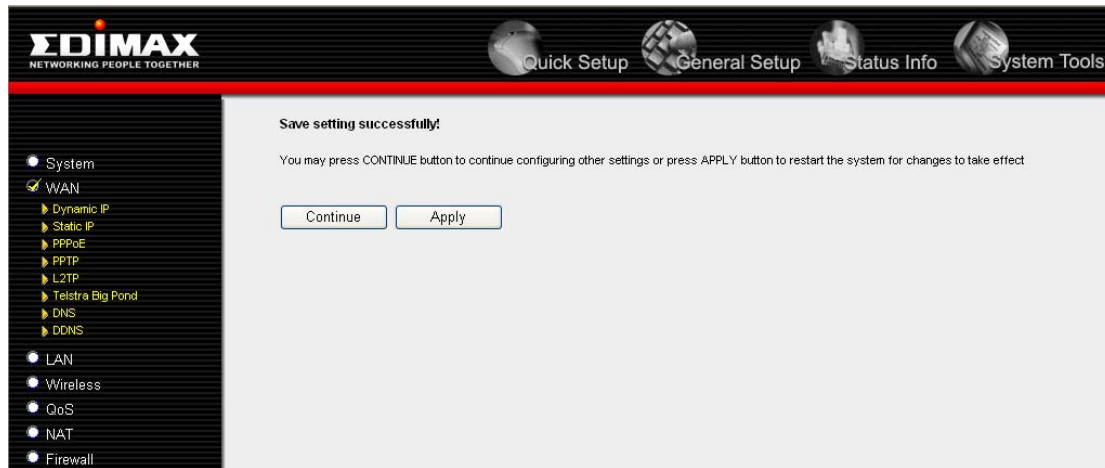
EDIMAX
NETWORKING PEOPLE TOGETHER

Quick Setup General Setup Status Info System Tools

System
WAN
Dynamic IP
Static IP
PPPoE
PPTP
L2TP
Telstra Big Pond
DNS
DDNS
LAN
Wireless
QoS
NAT
Firewall

Save setting successfully!

You may press CONTINUE button to continue configuring other settings or press APPLY button to restart the system for changes to take effect

Continue Apply